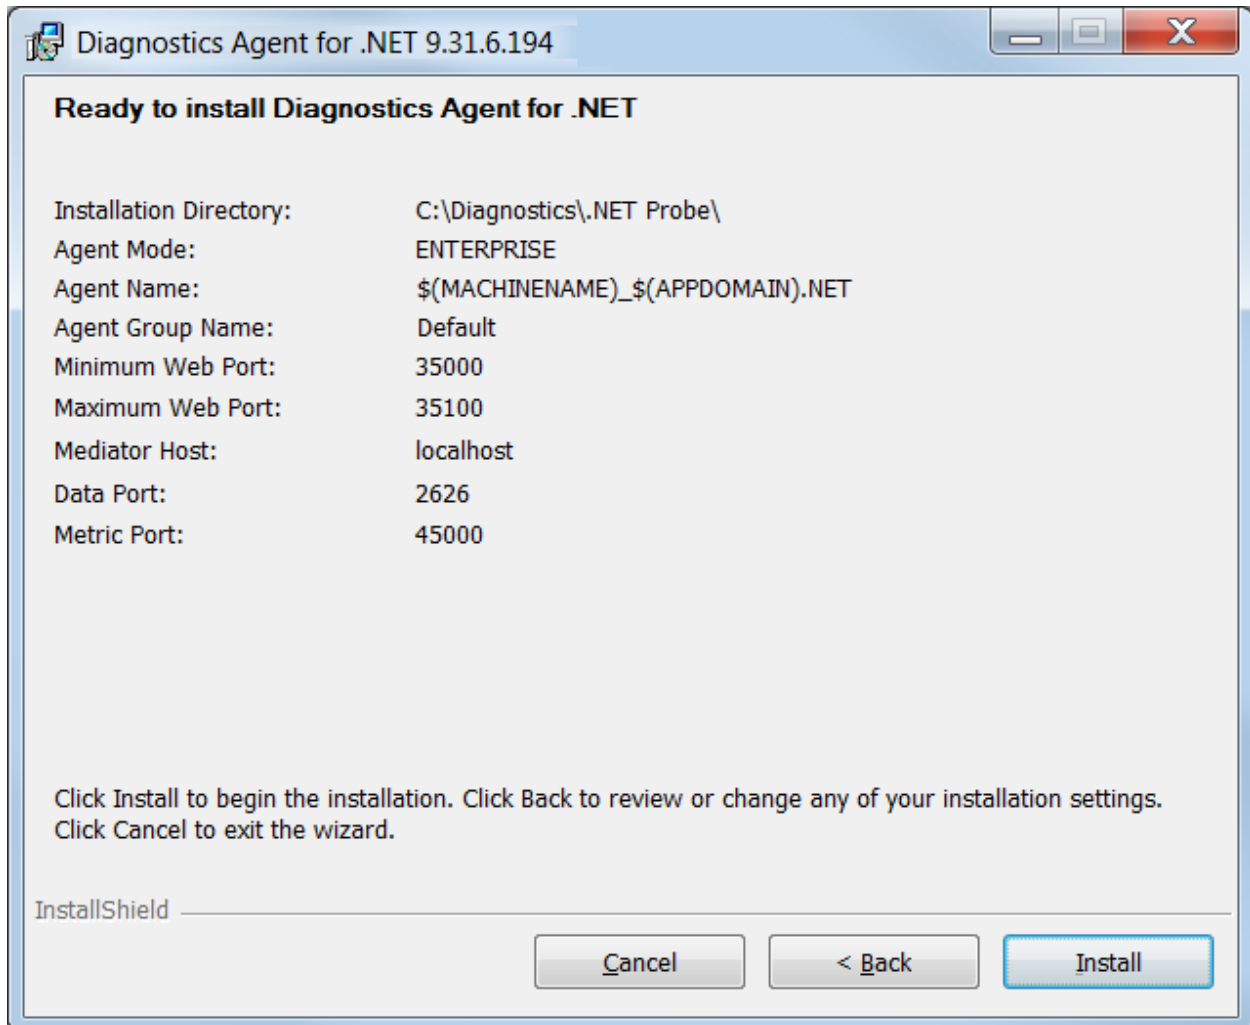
Diagnostics Agent for .NET 9.31.6.194

Ready to install Diagnostics Agent for .NET

| | |
|---|---|
| Installation Directory: | C:\Diagnostics\.NET Probe\ |
| Agent Mode: | ENTERPRISE |
| Agent Name: | \$(MACHINENAME)\_\$(APPDOMAIN).NET |
| Agent Group Name: | Default |
| Minimum Web Port: | 35000 |
| Maximum Web Port: | 35100 |
| Mediator Host: | localhost |
| Data Port: | 2626 |
| Metric Port: | 45000 |

Click Install to begin the installation. Click Back to review or change any of your installation settings. Click Cancel to exit the wizard.

InstallShield

Cancel

< Back

Install